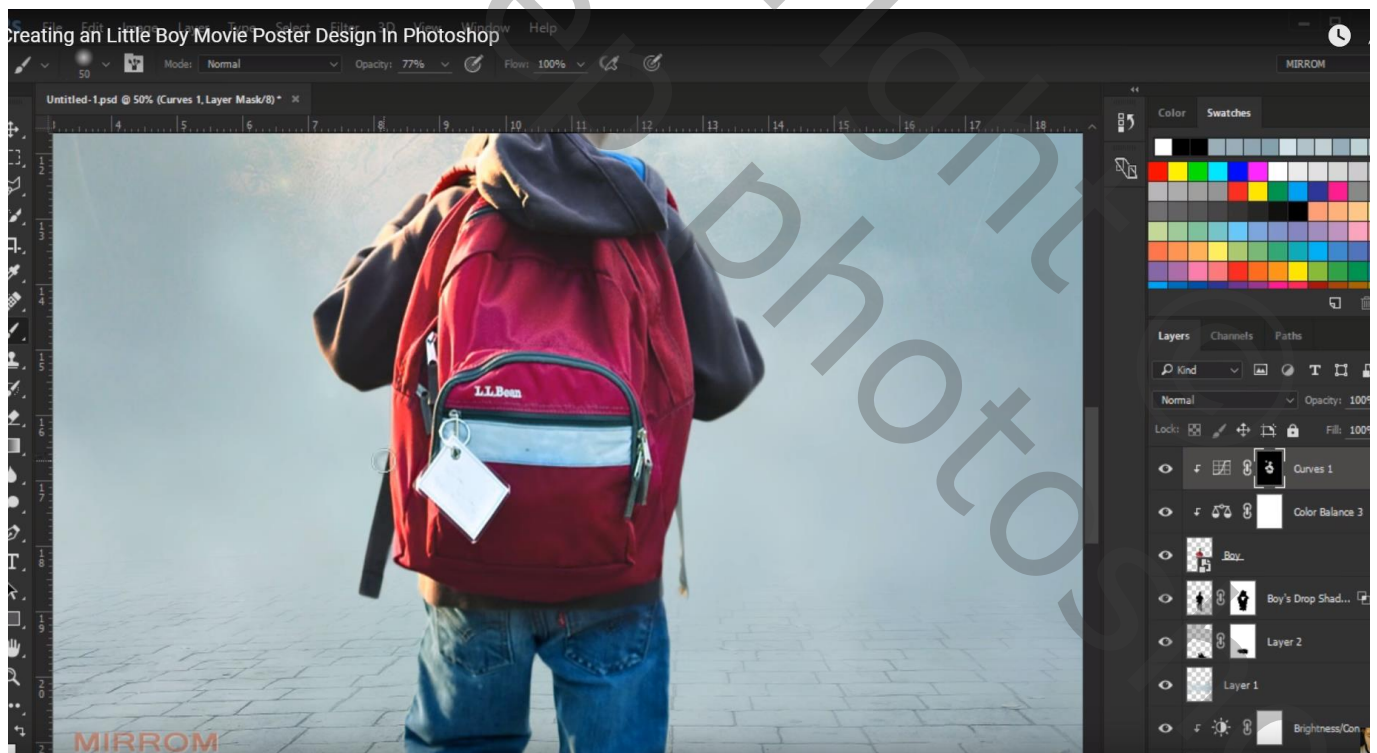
Creating an Little Boy Movie Poster Design In Photoshop

File Edit Image Layer Type Select Filter 3D View Window Help

50 Mode: Normal Opacity: 77% Flow: 100%

MIRROM

Untitled-1.psd @ 50% (Curves 1, Layer Mask/8) * ×

1 4 5 6 7 8 9 10 11 12 13 14 15 16 17 18

L.L.Bean

MIRROM

Color Swatches

Layers Channels Paths

Kind

Normal Opacity: 100

Lock: Fill: 100

Curves 1

Color Balance 3

Boy

Boy's Drop Shad...

Layer 2

Layer 1

Brightness/Con...